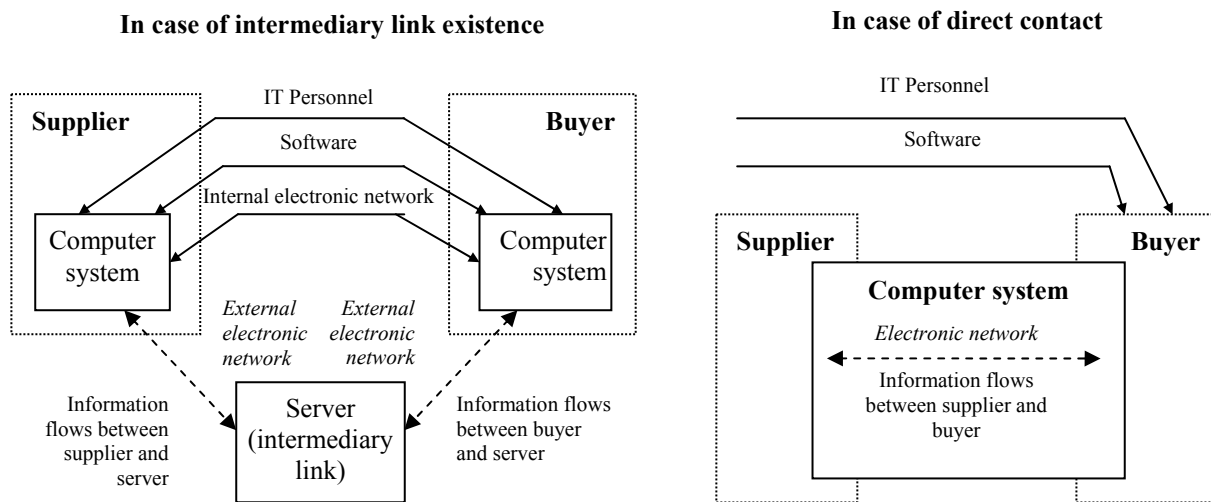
In case of intermediary link existence

Supplier

IT Personnel

Buyer

Software

Internal electronic network

Computer system

Computer system

External electronic network

External electronic network

Information flows between supplier and server

Server (intermediary link)

Information flows between buyer and server

In case of direct contact

IT Personnel

Software

Supplier

Buyer

Computer system

Electronic network

Information flows between supplier and buyer